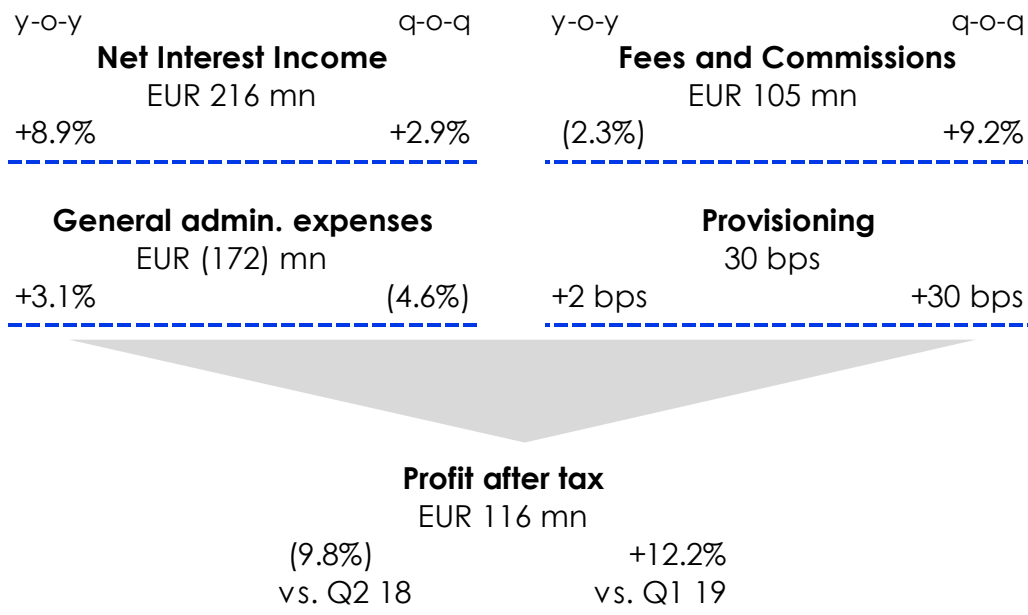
y-o-y q-o-q
**Net Interest Income**
EUR 216 mn
+8.9% +2.9%

y-o-y q-o-q
**Fees and Commissions**
EUR 105 mn
(2.3%) +9.2%

**General admin. expenses**
EUR (172) mn
+3.1% (4.6%)

**Provisioning**
30 bps
+2 bps +30 bps

**Profit after tax**
EUR 116 mn
(9.8%) vs. Q2 18
+12.2% vs. Q1 19